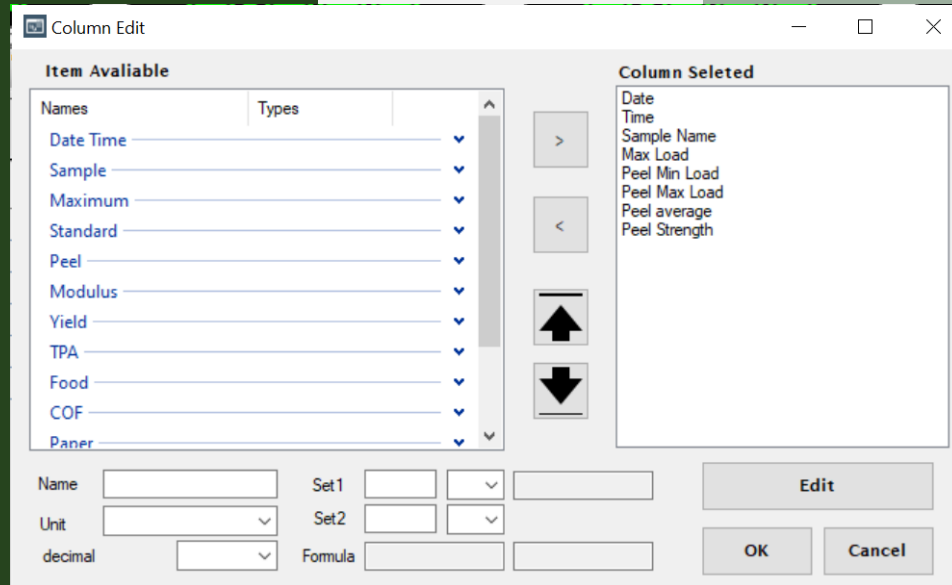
Column Edit

Item Avaliable

| Names | Types |
|---|---|
| Date Time | |
| Sample | |
| Maximum | |
| Standard | |
| Peel | |
| Modulus | |
| Yield | |
| TPA | |
| Food | |
| COF | |
| Paper | |

>

<

Column Seleted

Date
Time
Sample Name
Max Load
Peel Min Load
Peel Max Load
Peel average
Peel Strength

Name

Unit

decimal

Set1

Set2

Formula

Edit

OK

Cancel